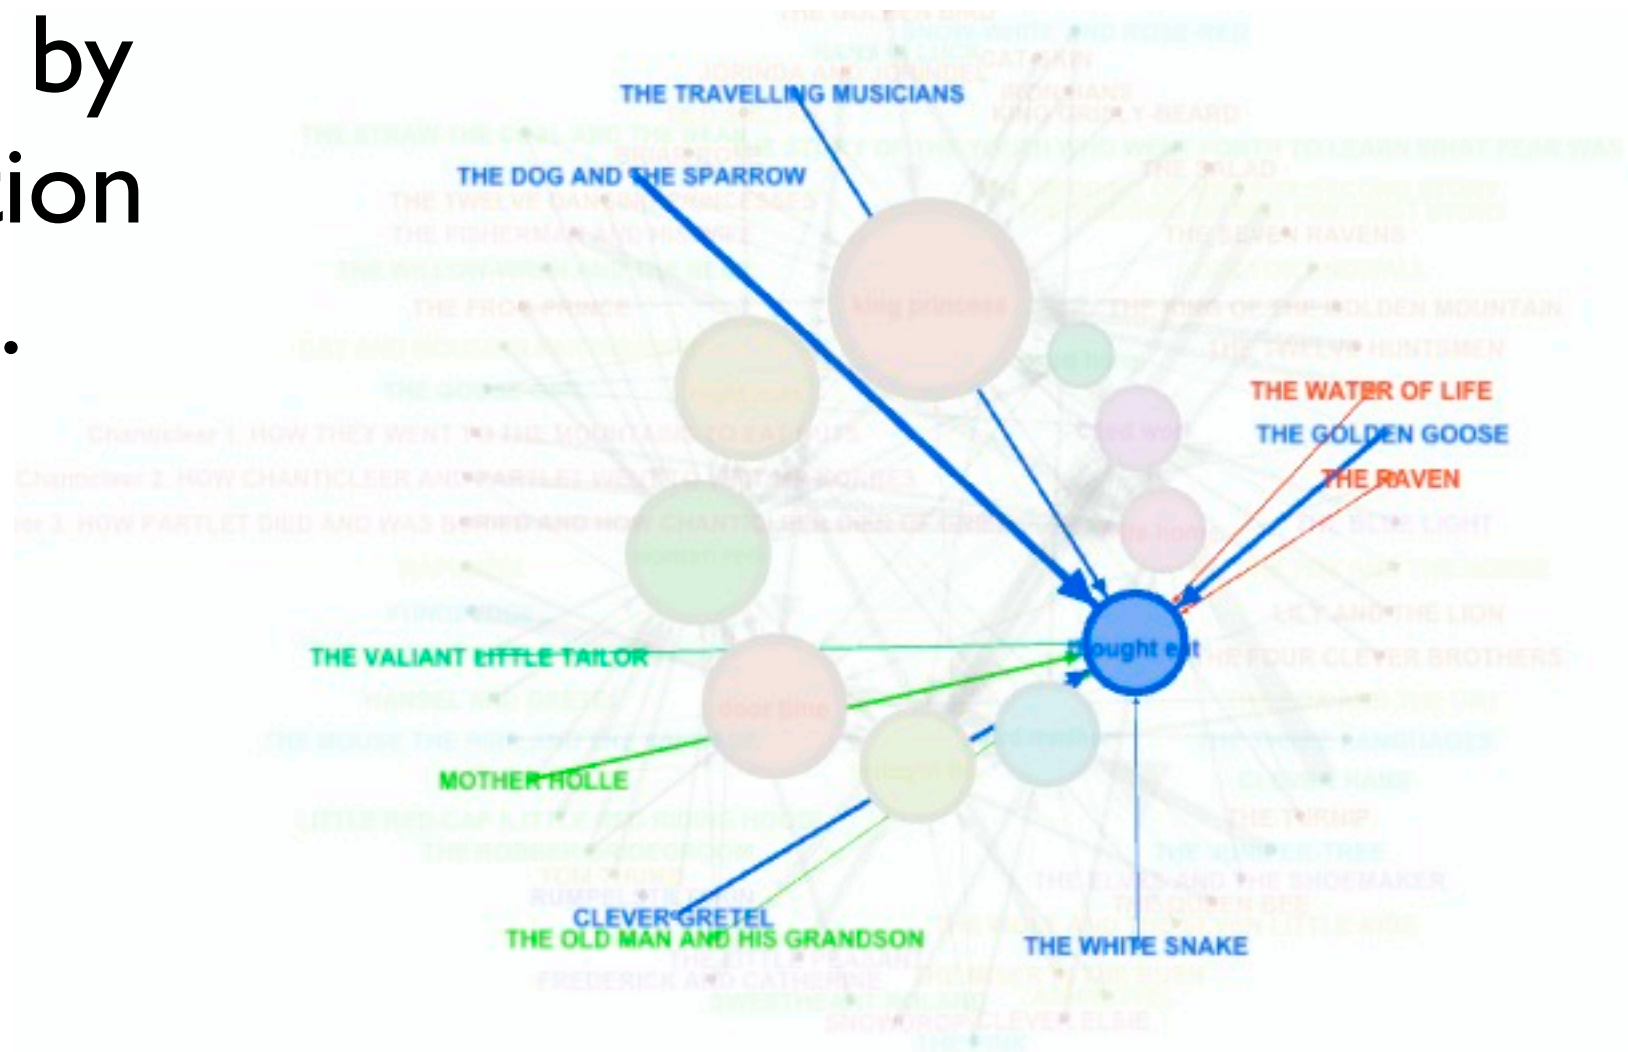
by
ion
.

THE TRAVELLING MUSICIANS
THE DOG AND THE SPARROW
THE WATER OF LIFE
THE GOLDEN GOOSE
THE RAVEN
thought eat
THE VALIANT LITTLE TAILOR
MOTHER HOLLE
CLEVER GRETEL
THE OLD MAN AND HIS GRANDSON
THE WHITE SNAKE